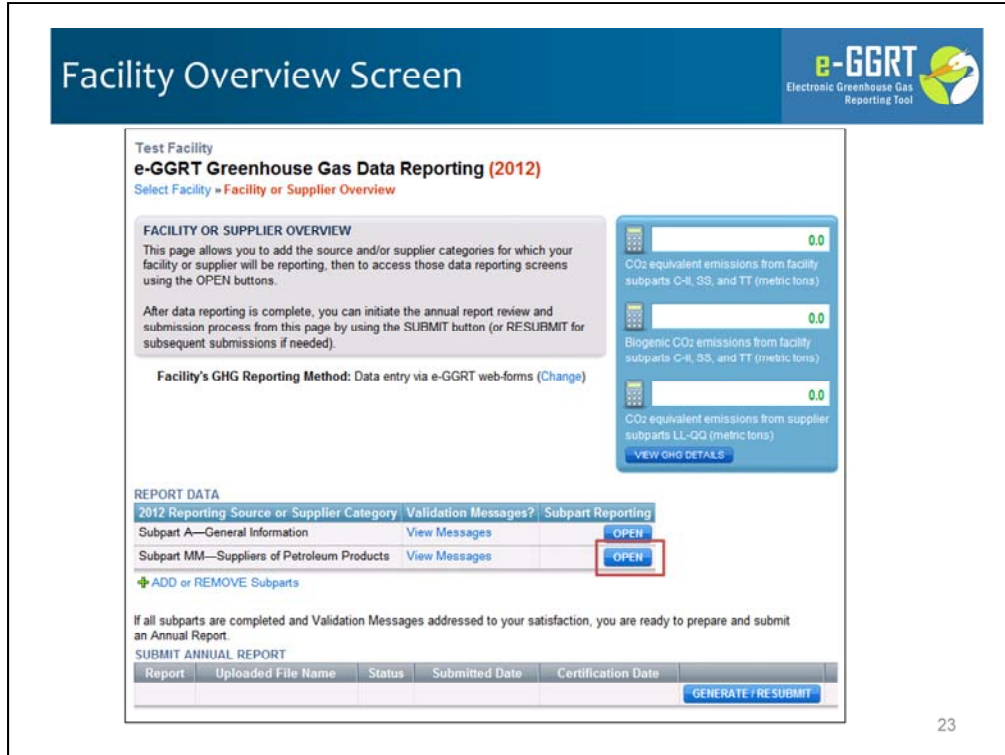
Facility Overview Screen

e-GGRT
Electronic Greenhouse Gas Reporting Tool

Test Facility
e-GGRT Greenhouse Gas Data Reporting (2012)
Select Facility » Facility or Supplier Overview

FACILITY OR SUPPLIER OVERVIEW
This page allows you to add the source and/or supplier categories for which your facility or supplier will be reporting, then to access those data reporting screens using the OPEN buttons.

After data reporting is complete, you can initiate the annual report review and submission process from this page by using the SUBMIT button (or RESUBMIT for subsequent submissions if needed).

Facility's GHG Reporting Method: Data entry via e-GGRT web-forms (Change)

0.0
$CO_2$ equivalent emissions from facility subparts C-II, SS, and TT (metric tons)

0.0
Biogenic $CO_2$ emissions from facility subparts C-II, SS, and TT (metric tons)

0.0
$CO_2$ equivalent emissions from supplier subparts LL-QQ (metric tons)

VIEW GHG DETAILS

REPORT DATA

| 2012 Reporting Source or Supplier Category | Validation Messages? | Subpart Reporting |
|---|---|---|
| Subpart A—General Information | View Messages | OPEN |
| Subpart MM—Suppliers of Petroleum Products | View Messages | OPEN |

ADD or REMOVE Subparts

If all subparts are completed and Validation Messages addressed to your satisfaction, you are ready to prepare and submit an Annual Report.

SUBMIT ANNUAL REPORT

| Report | Uploaded File Name | Status | Submitted Date | Certification Date | |
|---|---|---|---|---|---|
| | | | | | GENERATE / RESUBMIT |

23